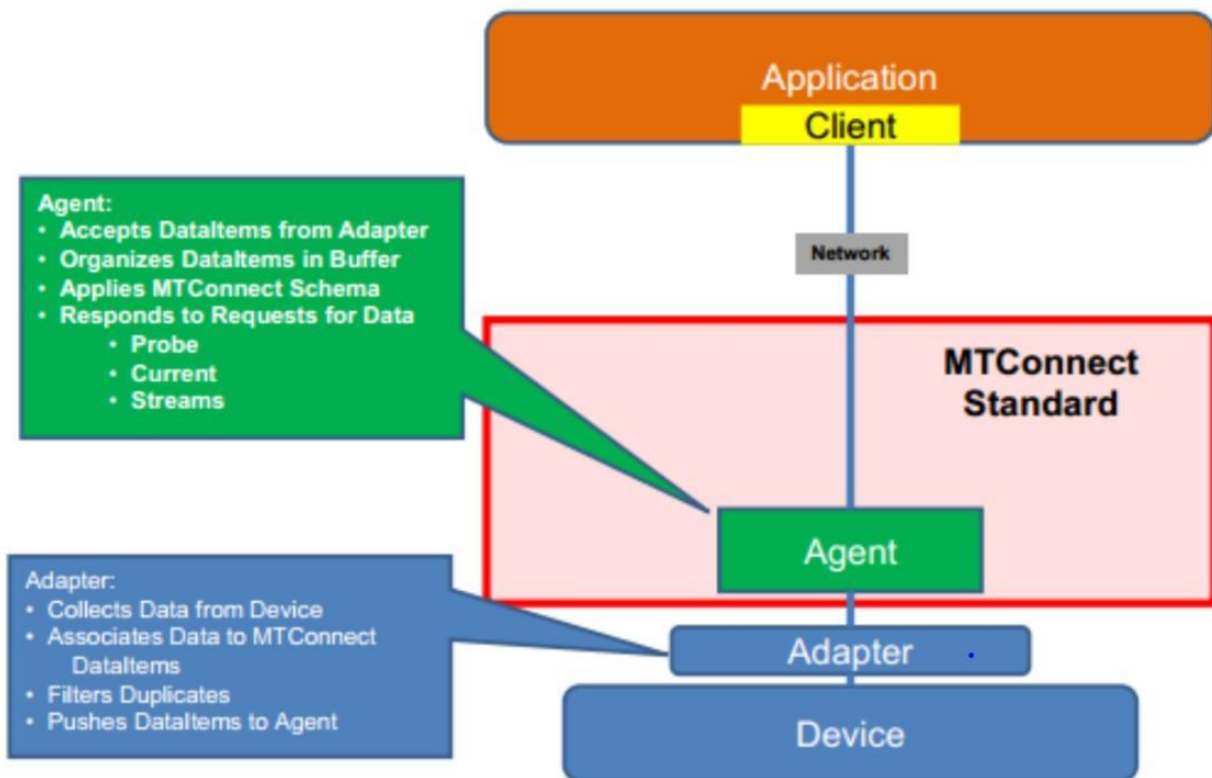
Application

Client

Agent:
• Accepts DataItems from Adapter
• Organizes DataItems in Buffer
• Applies MTConnect Schema
• Responds to Requests for Data
  • Probe
  • Current
  • Streams

Network

MTConnect Standard

Agent

Adapter:
• Collects Data from Device
• Associates Data to MTConnect DataItems
• Filters Duplicates
• Pushes DataItems to Agent

Adapter

Device